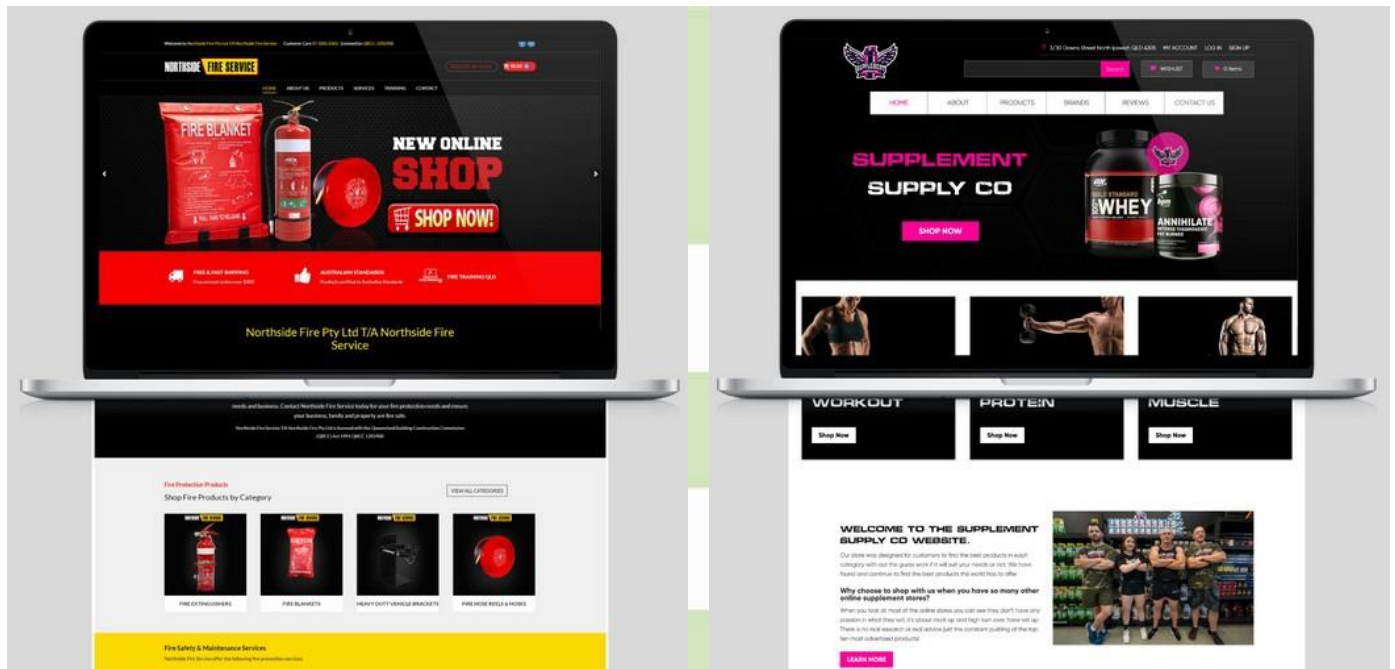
Welcome to Northside Fire Pty Ltd T/A Northside Fire Service

NORTHSIDE FIRE SERVICE

HOME ABOUT US PRODUCTS SERVICES TRAINING CONTACT

FIRE BLANKET

NEW ONLINE SHOP

SHOP NOW!

FREE & FAST SHIPPING

AUSTRALIAN STANDARDS

FIRE TRAINING QLD

Northside Fire Pty Ltd T/A Northside Fire Service

needs and business. Contact Northside Fire Service today for your fire protection needs and ensure your business, family and property are fire safe.

Fire Protection Products

Shop Fire Products by Category

VIEW ALL CATEGORIES

FIRE EXTINGUISHERS

FIRE BLANKETS

HEAVY DUTY VEHICLE BRACKETS

FIRE HOSE REELS & HOSES

Fire Safety & Maintenance Services

MY ACCOUNT LOG IN SIGN UP

Search

WISHLIST

0 items

HOME ABOUT PRODUCTS BRANDS REVIEWS CONTACT US

SUPPLEMENT SUPPLY CO

SHOP NOW

GOLD STANDARD WHEY

ANNIHILATE

WORKOUT

Shop Now

PROTEIN

Shop Now

MUSCLE

Shop Now

WELCOME TO THE SUPPLEMENT SUPPLY CO WEBSITE.

Our store was designed for customers to find the best products in each category with out the guess work if it will suit your needs or not. We have found and continue to find the best products the world has to offer.

Why choose to shop with us when you have so many other online supplement stores?

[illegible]

LEARN MORE